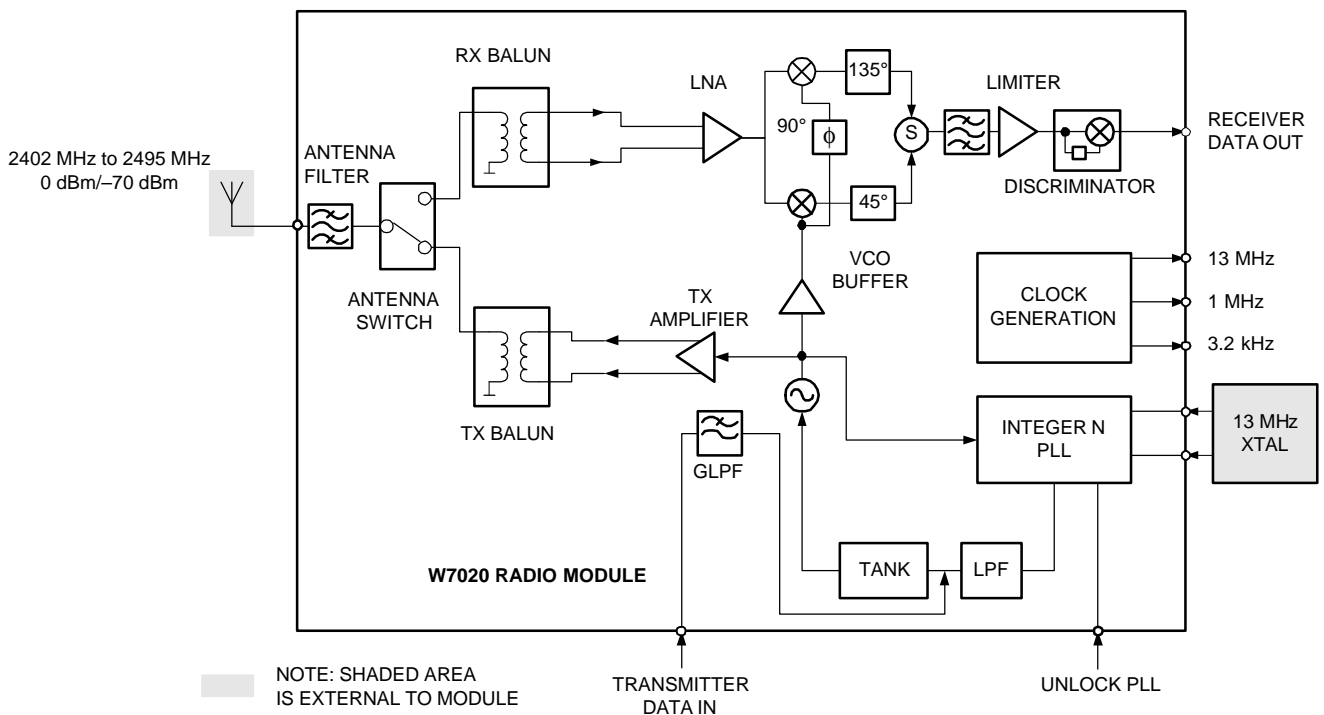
2402 MHz to 2495 MHz
0 dBm/–70 dBm

ANTENNA FILTER

RX BALUN

LNA

135°

90°

$\phi$

S

LIMITER

RECEIVER DATA OUT

DISCRIMINATOR

45°

ANTENNA SWITCH

VCO BUFFER

13 MHz

CLOCK GENERATION

1 MHz

3.2 kHz

TX AMPLIFIER

TX BALUN

GLPF

INTEGER N PLL

13 MHz XTAL

TANK

LPF

W7020 RADIO MODULE

NOTE: SHADED AREA IS EXTERNAL TO MODULE

TRANSMITTER DATA IN

UNLOCK PLL